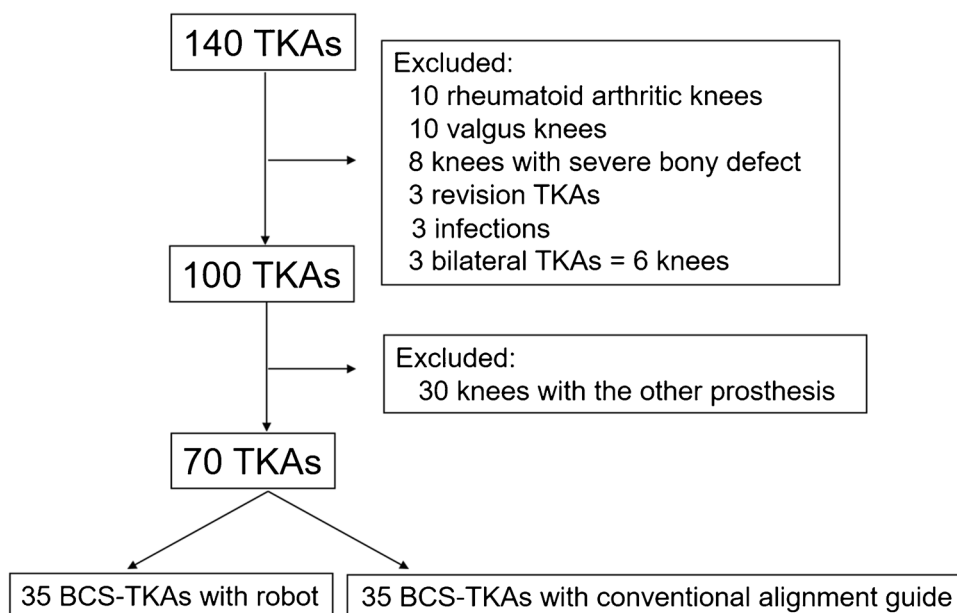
140 TKAs

Excluded:
10 rheumatoid arthritic knees
10 valgus knees
8 knees with severe bony defect
3 revision TKAs
3 infections
3 bilateral TKAs = 6 knees

100 TKAs

Excluded:
30 knees with the other prosthesis

70 TKAs

35 BCS-TKAs with robot

35 BCS-TKAs with conventional alignment guide